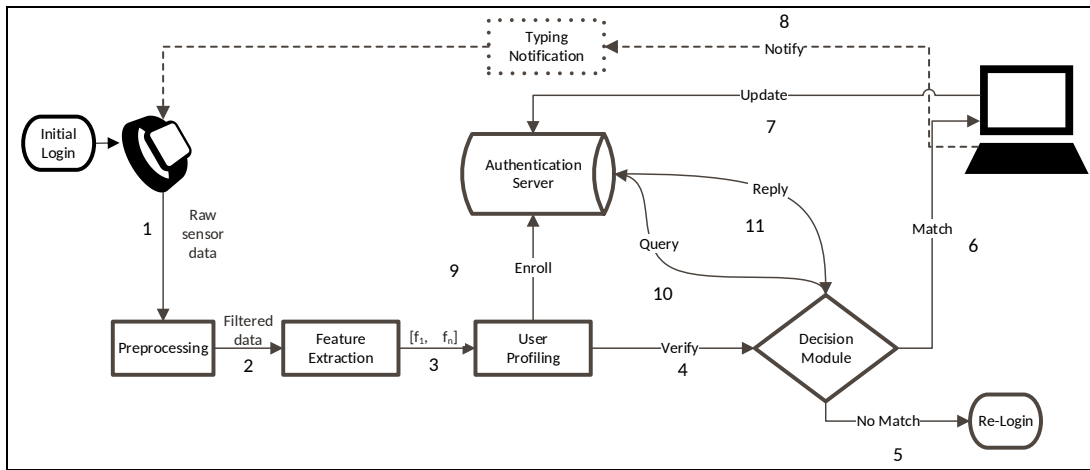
8
Typing Notification
Notify
Update
7
Initial Login
Authentication Server
Reply
1
Raw sensor data
11
Match
6
Query
9
Enroll
10
Preprocessing
Filtered data
2
Feature Extraction
$[f_1, \quad f_n]$
3
User Profiling
Verify
4
Decision Module
No Match
Re-Login
5